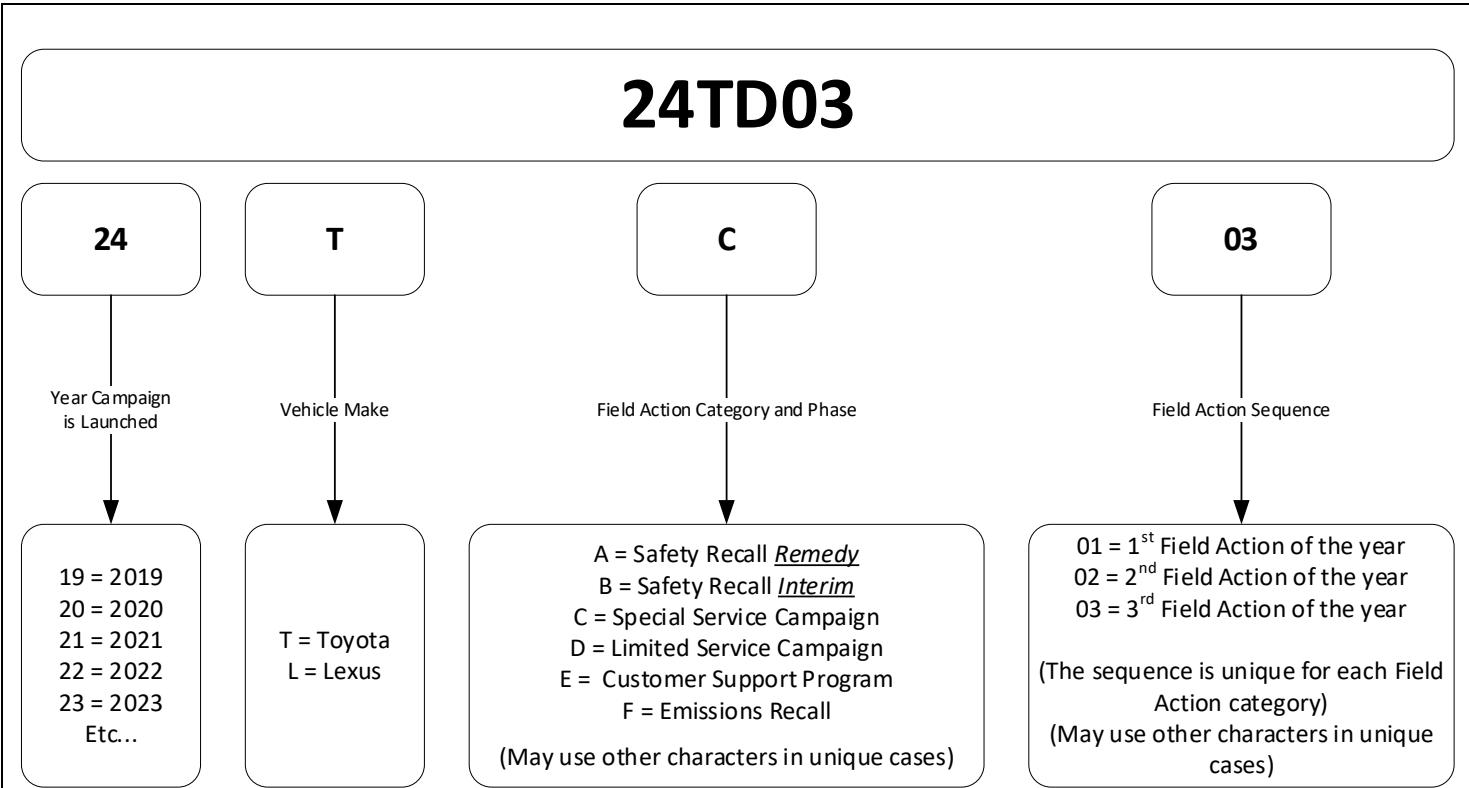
24TD03

24

T

C

03

Year Campaign is Launched

Vehicle Make

Field Action Category and Phase

Field Action Sequence

19 = 2019
20 = 2020
21 = 2021
22 = 2022
23 = 2023
Etc...

T = Toyota
L = Lexus

A = Safety Recall Remedy
B = Safety Recall Interim
C = Special Service Campaign
D = Limited Service Campaign
E = Customer Support Program
F = Emissions Recall

(May use other characters in unique cases)

01 = 1$^{st}$ Field Action of the year
02 = 2$^{nd}$ Field Action of the year
03 = 3$^{rd}$ Field Action of the year

(The sequence is unique for each Field Action category)
(May use other characters in unique cases)